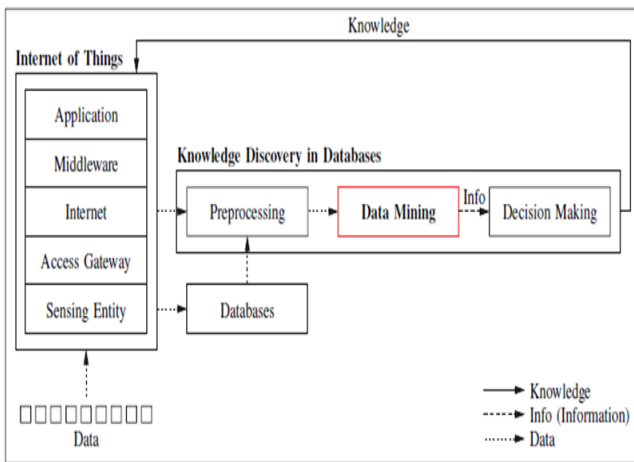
Knowledge

Internet of Things

Application

Middleware

Internet

Access Gateway

Sensing Entity

Knowledge Discovery in Databases

Preprocessing

Data Mining

Info

Decision Making

Databases

Data

Knowledge
Info (Information)
Data